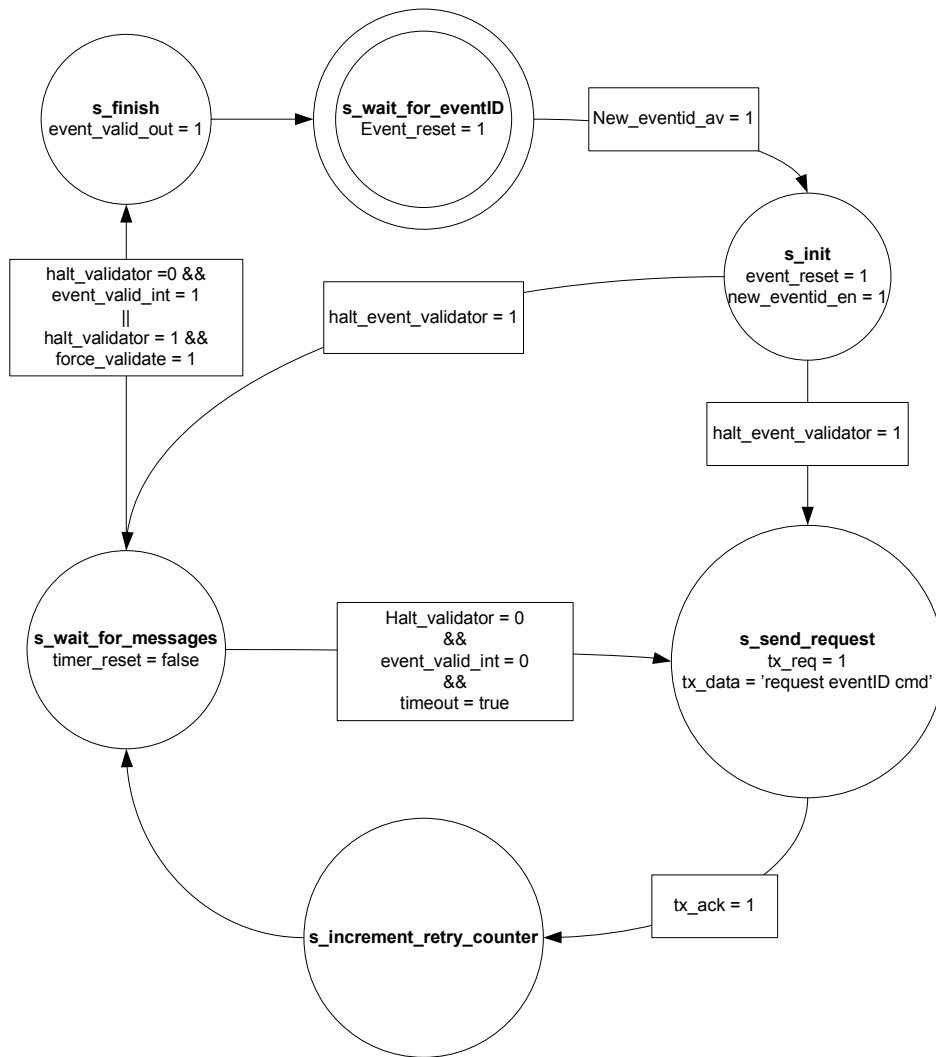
**s_finish**
event_valid_out = 1

**s_wait_for_eventID**
Event_reset = 1

New_eventid_av = 1

**s_init**
event_reset = 1
new_eventid_en = 1

halt_validator =0 &&
event_valid_int = 1
||
halt_validator = 1 &&
force_validate = 1

halt_event_validator = 1

halt_event_validator = 1

**s_wait_for_messages**
timer_reset = false

Halt_validator = 0
&&
event_valid_int = 0
&&
timeout = true

**s_send_request**
tx_req = 1
tx_data = 'request eventID cmd'

tx_ack = 1

**s_increment_retry_counter**